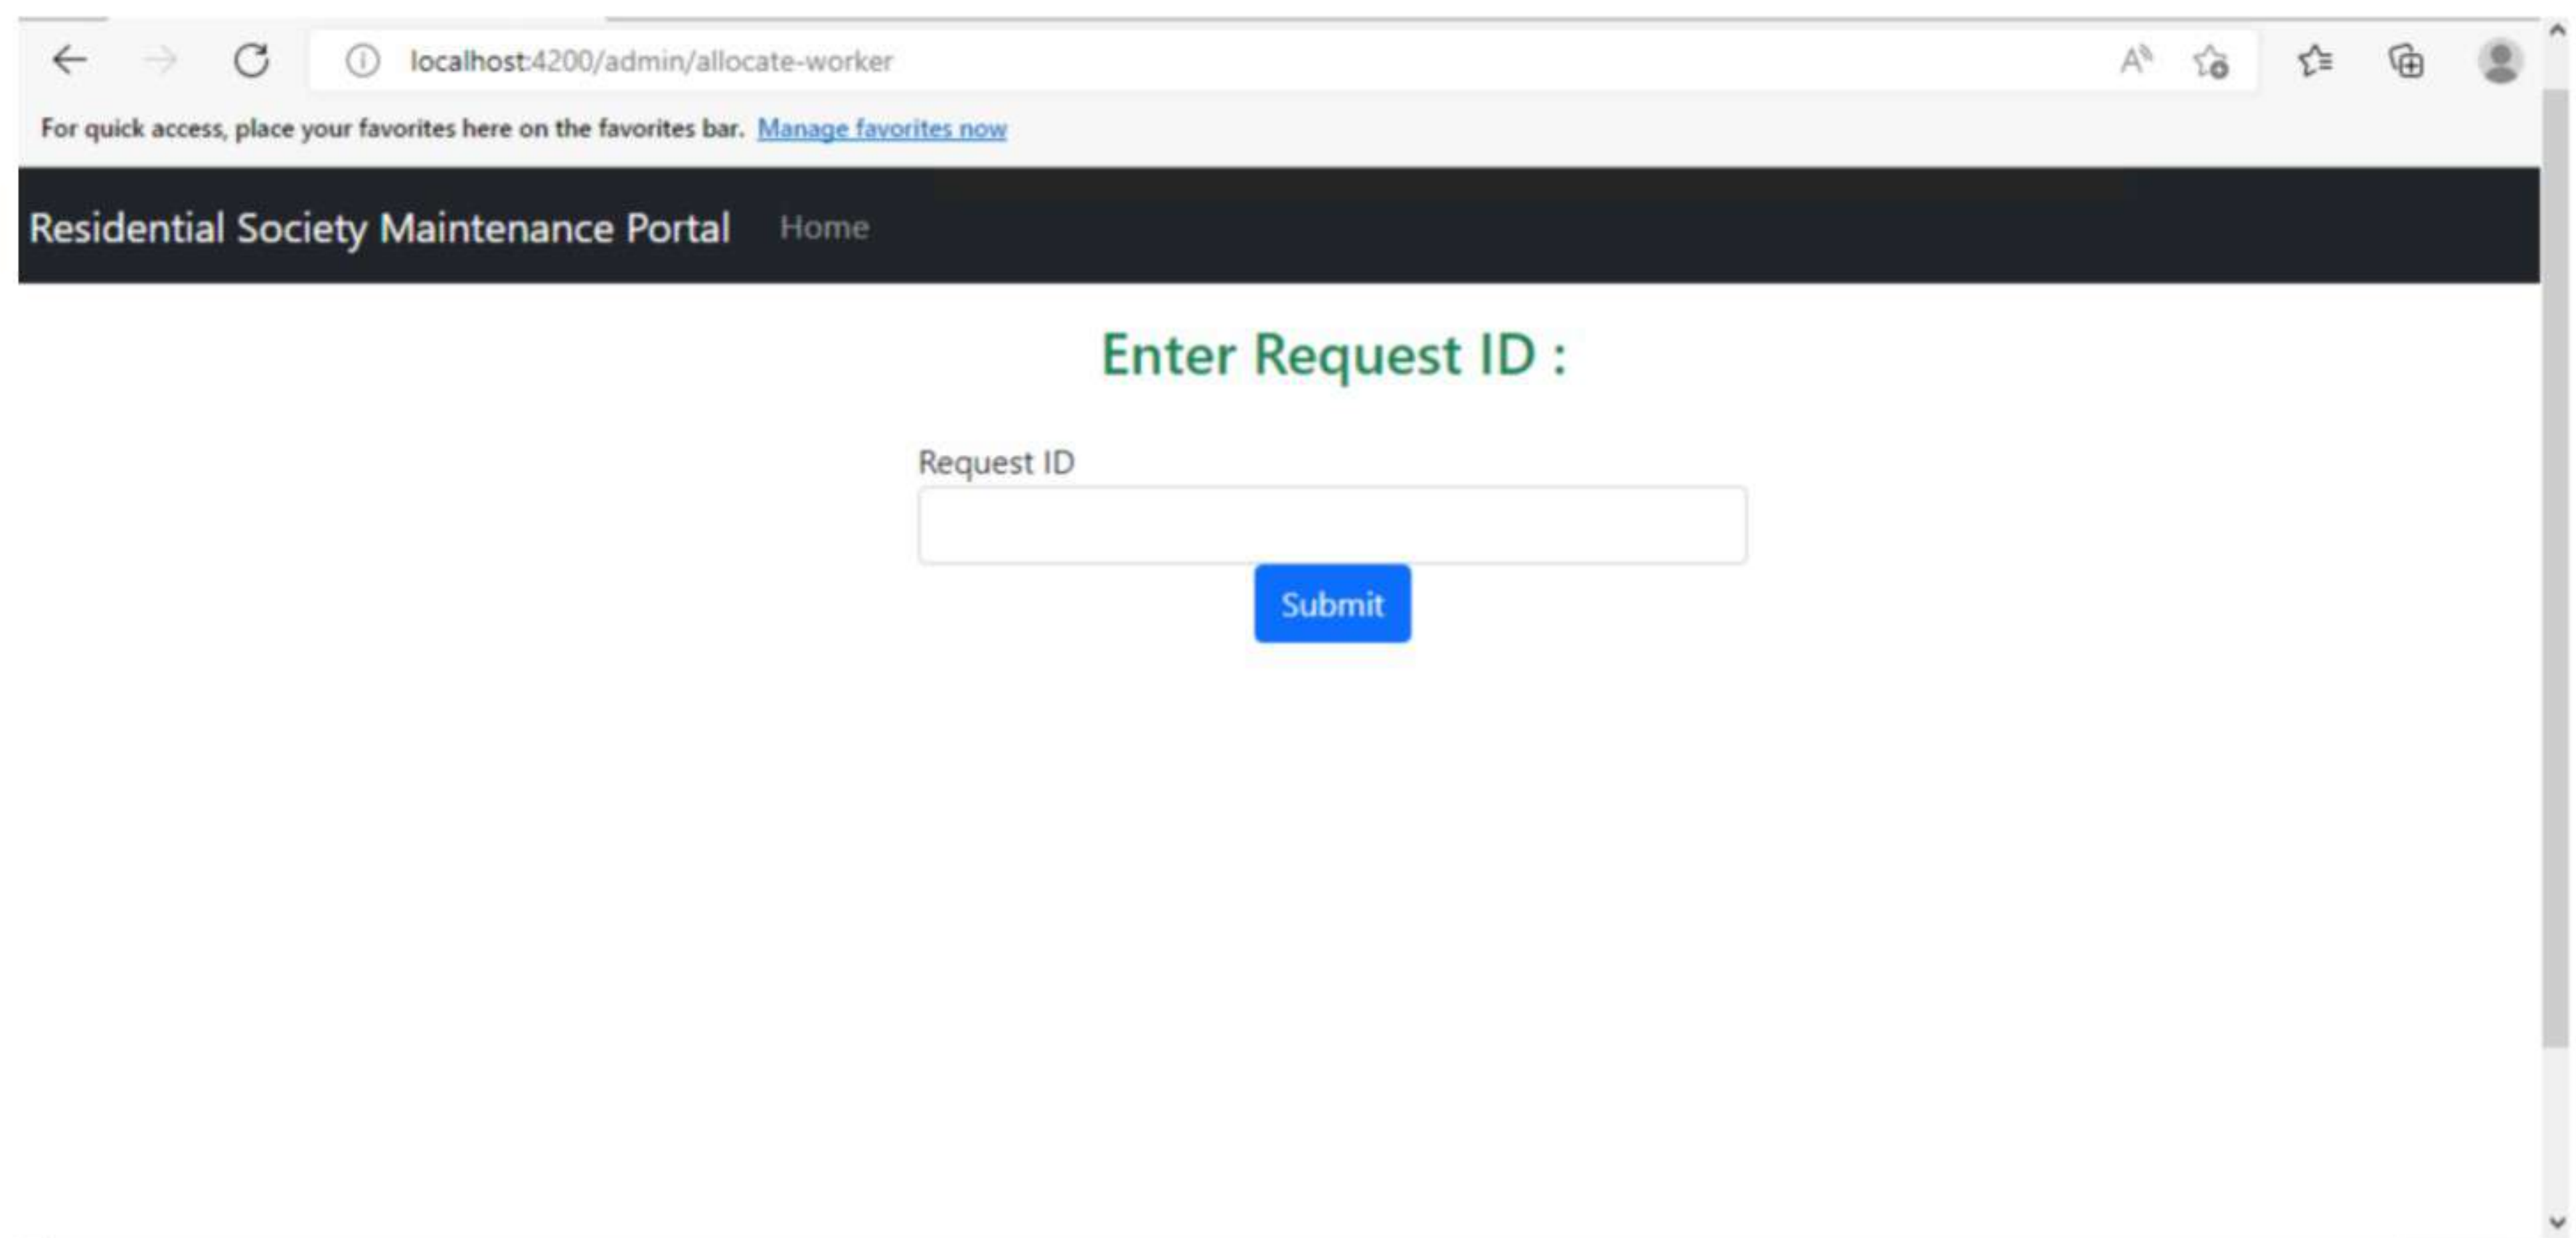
localhost:4200/admin/allocate-worker

For quick access, place your favorites here on the favorites bar. Manage favorites now

Residential Society Maintenance Portal Home

Enter Request ID :

Request ID

Submit